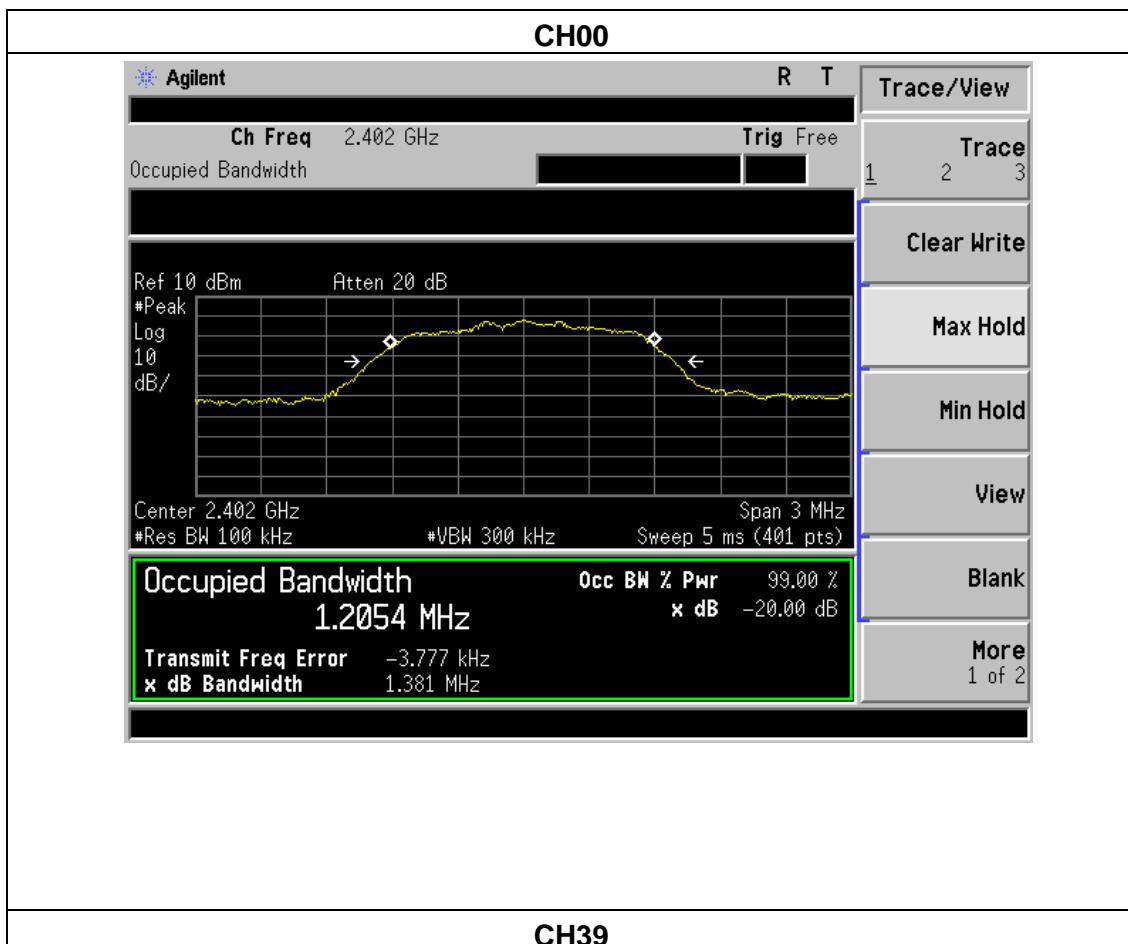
CH00

Agilent R T

Ch Freq 2.402 GHz Trig Free
Occupied Bandwidth

Ref 10 dBm Atten 20 dB
#Peak
Log
10
dB/

Center 2.402 GHz Span 3 MHz
#Res BW 100 kHz #VBW 300 kHz Sweep 5 ms (401 pts)

Occupied Bandwidth
1.2054 MHz
Occ BW % Pwr 99.00 %
x dB -20.00 dB
Transmit Freq Error -3.777 kHz
x dB Bandwidth 1.381 MHz

Trace/View
Trace
1 2 3
Clear Write
Max Hold
Min Hold
View
Blank
More
1 of 2

CH39